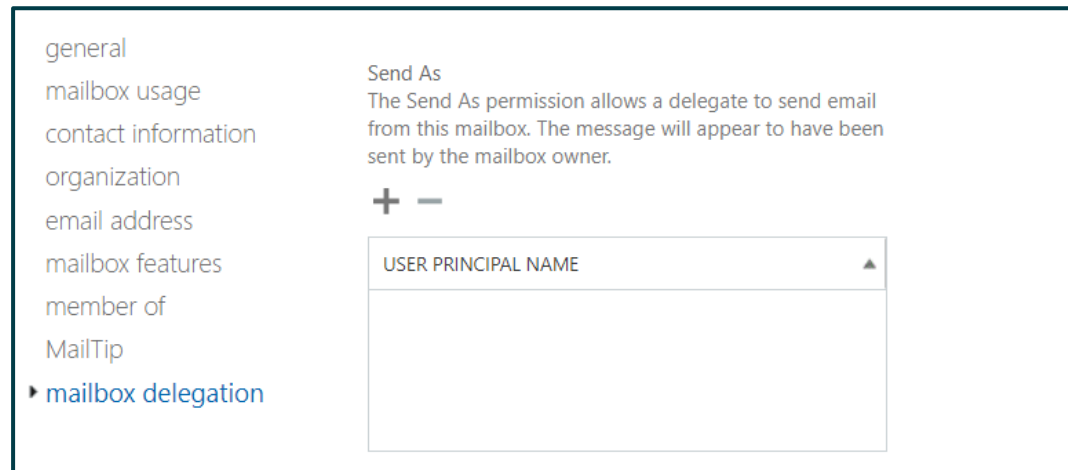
general
mailbox usage
contact information
organization
email address
mailbox features
member of
MailTip
mailbox delegation

Send As
The Send As permission allows a delegate to send email from this mailbox. The message will appear to have been sent by the mailbox owner.

+ −

| USER PRINCIPAL NAME |
|---|
| |